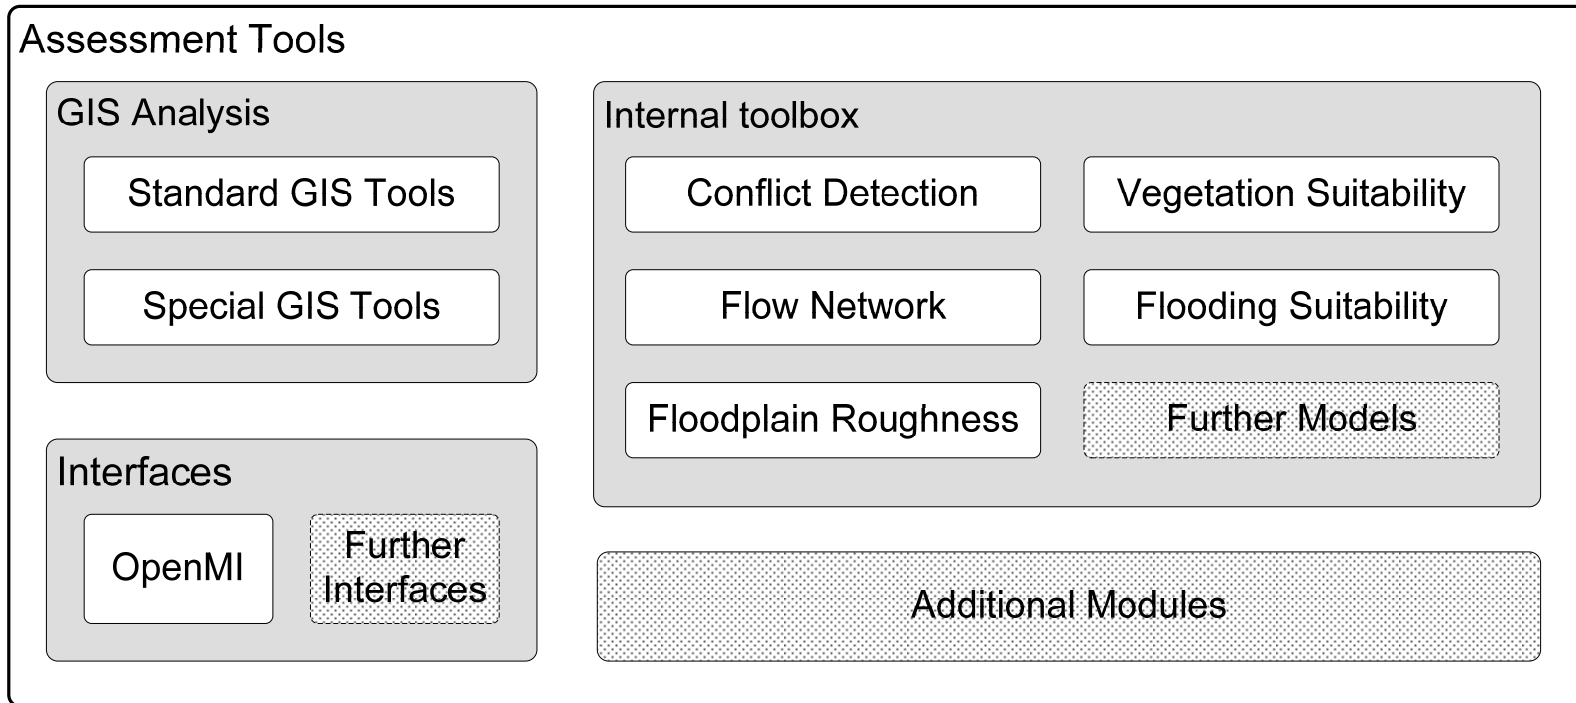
Assessment Tools

GIS Analysis

Standard GIS Tools

Special GIS Tools

Interfaces

OpenMI

Further Interfaces

Internal toolbox

Conflict Detection

Vegetation Suitability

Flow Network

Flooding Suitability

Floodplain Roughness

Further Models

Additional Modules